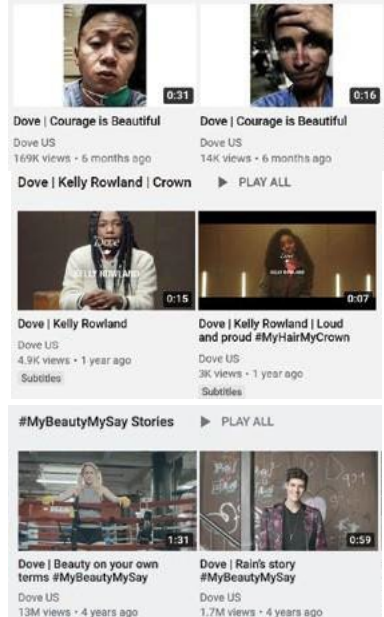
0:31

Dove | Courage is Beautiful
Dove US
169K views • 6 months ago

0:16

Dove | Courage is Beautiful
Dove US
14K views • 6 months ago

Dove | Kelly Rowland | Crown ▶ PLAY ALL

KELLY ROWLAND
0:15

Dove | Kelly Rowland
Dove US
4.9K views • 1 year ago
Subtitles

KELLY ROWLAND
0:07

Dove | Kelly Rowland | Loud and proud #MyHairMyCrown
Dove US
3K views • 1 year ago
Subtitles

#MyBeautyMySay Stories ▶ PLAY ALL

1:31

Dove | Beauty on your own terms #MyBeautyMySay
Dove US
13M views • 4 years ago

0:59

Dove | Rain's story #MyBeautyMySay
Dove US
1.7M views • 4 years ago